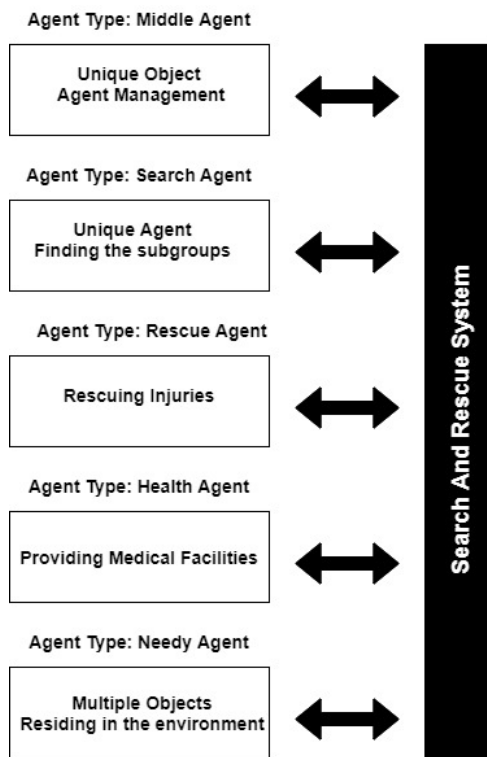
Agent Type: Middle Agent

Unique Object
Agent Management

Agent Type: Search Agent

Unique Agent
Finding the subgroups

Agent Type: Rescue Agent

Rescuing Injuries

Agent Type: Health Agent

Providing Medical Facilities

Agent Type: Needy Agent

Multiple Objects
Residing in the environment

Search And Rescue System